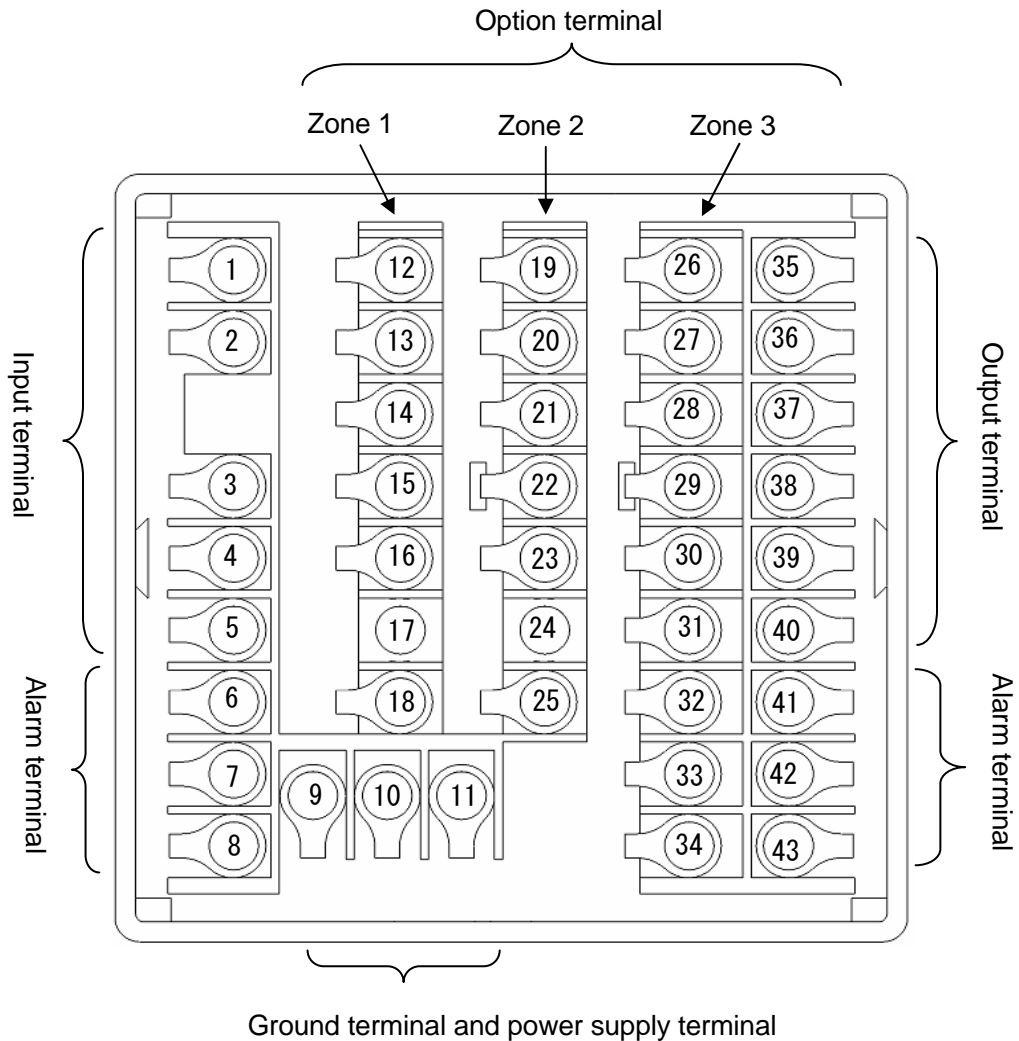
Option terminal

Zone 1
Zone 2
Zone 3

Input terminal

Alarm terminal

1
2
3
4
5
6
7
8

12
13
14
15
16
17
18

19
20
21
22
23
24
25

26
27
28
29
30
31
32
33
34

35
36
37
38
39
40
41
42
43

9
10
11

Output terminal

Alarm terminal

Ground terminal and power supply terminal